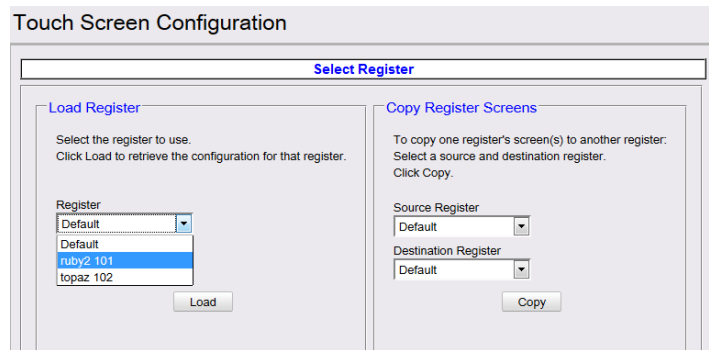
Touch Screen Configuration

Select Register

Load Register

Select the register to use.
Click Load to retrieve the configuration for that register.

Register

Default

Default
ruby2 101
topaz 102

Load

Copy Register Screens

To copy one register's screen(s) to another register:
Select a source and destination register.
Click Copy.

Source Register

Default

Destination Register

Default

Copy